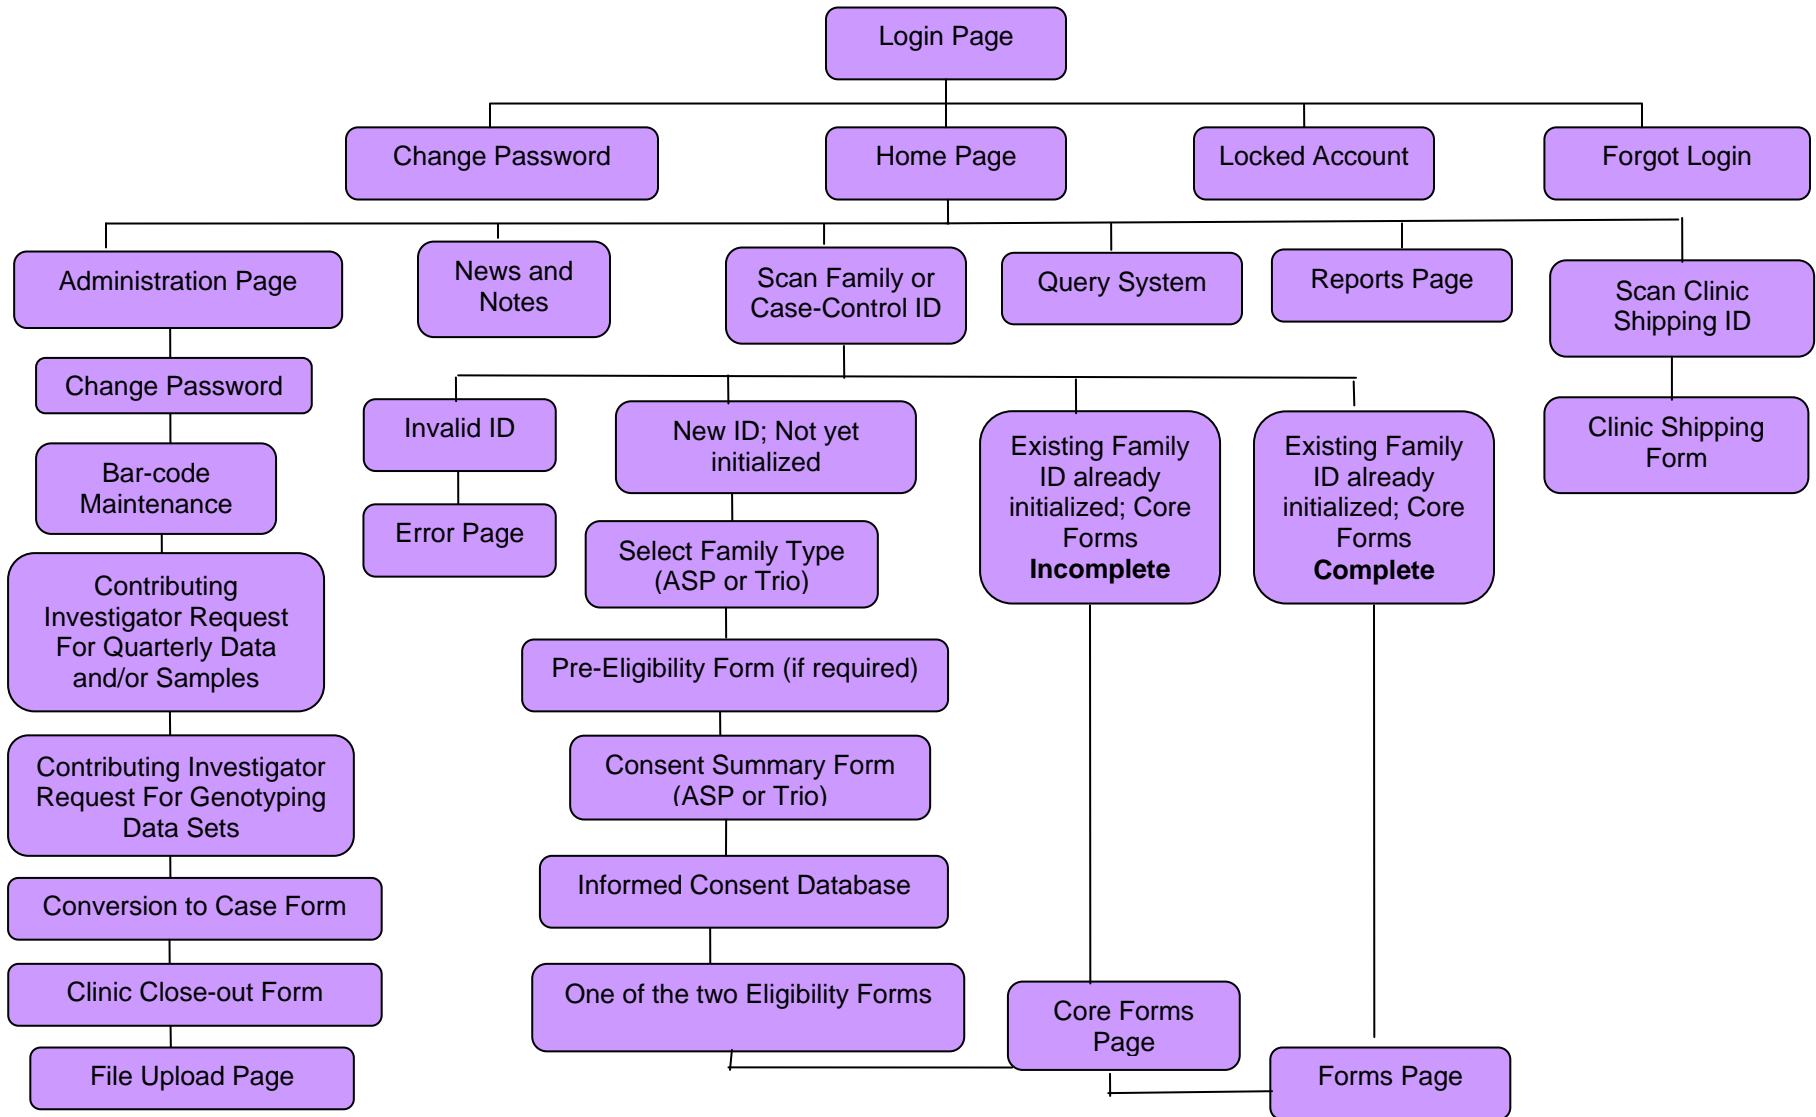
Login Page

Change Password

Home Page

Locked Account

Forgot Login

Administration Page

News and Notes

Scan Family or Case-Control ID

Query System

Reports Page

Scan Clinic Shipping ID

Change Password

Bar-code Maintenance

Contributing Investigator Request For Quarterly Data and/or Samples

Contributing Investigator Request For Genotyping Data Sets

Conversion to Case Form

Clinic Close-out Form

File Upload Page

Invalid ID

Error Page

New ID; Not yet initialized

Select Family Type (ASP or Trio)

Pre-Eligibility Form (if required)

Consent Summary Form (ASP or Trio)

Informed Consent Database

One of the two Eligibility Forms

Existing Family ID already initialized; Core Forms **Incomplete**

Existing Family ID already initialized; Core Forms **Complete**

Core Forms Page

Forms Page

Clinic Shipping Form